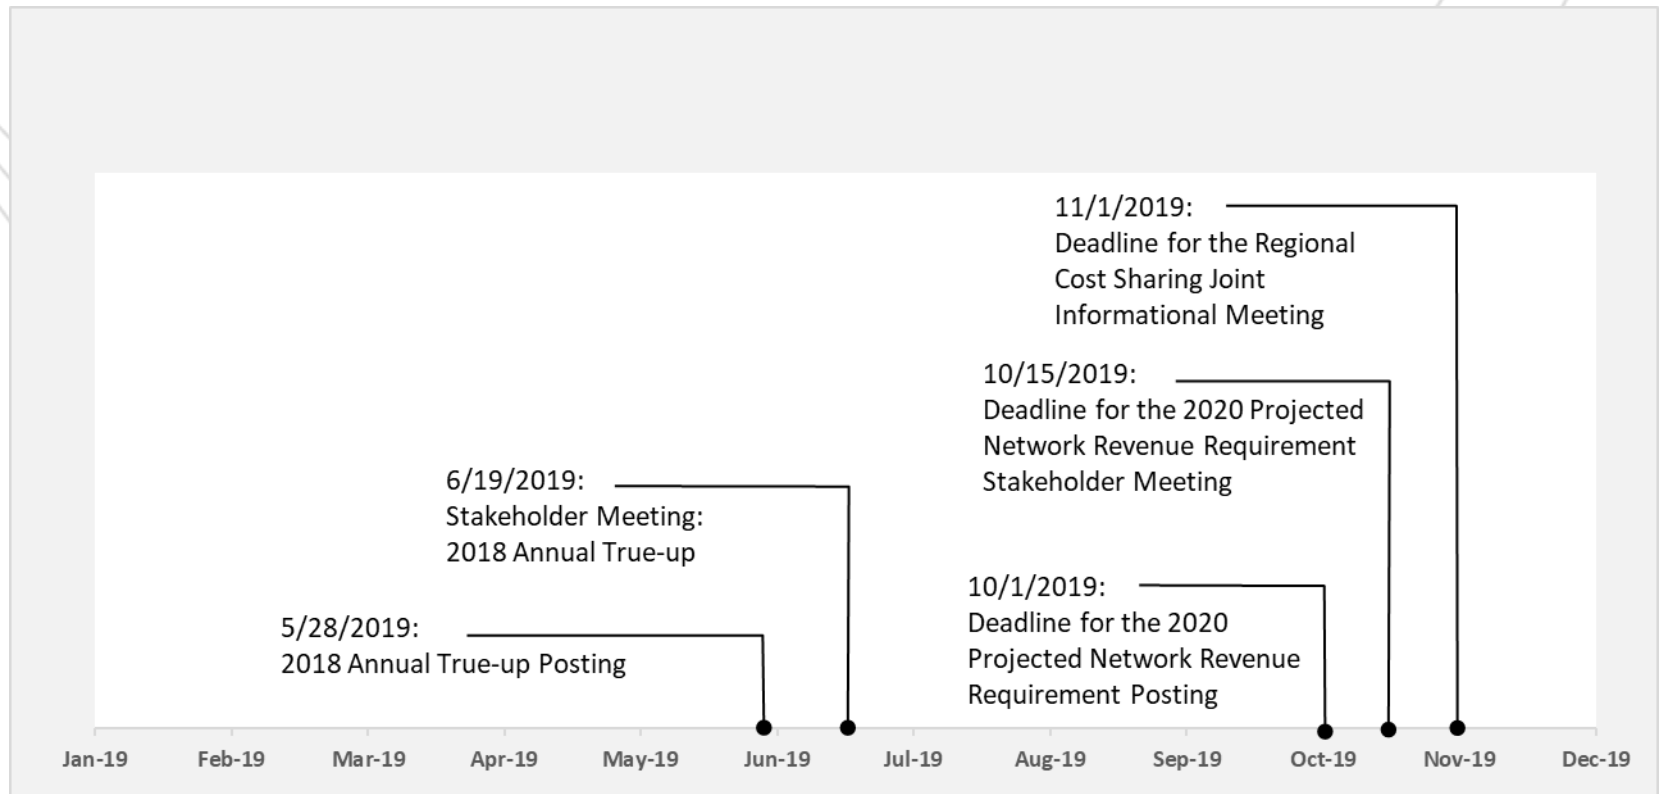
11/1/2019:
Deadline for the Regional Cost Sharing Joint Informational Meeting

10/15/2019:
Deadline for the 2020 Projected Network Revenue Requirement Stakeholder Meeting

6/19/2019:
Stakeholder Meeting:
2018 Annual True-up

10/1/2019:
Deadline for the 2020 Projected Network Revenue Requirement Posting

5/28/2019:
2018 Annual True-up Posting

Jan-19 Feb-19 Mar-19 Apr-19 May-19 Jun-19 Jul-19 Aug-19 Sep-19 Oct-19 Nov-19 Dec-19